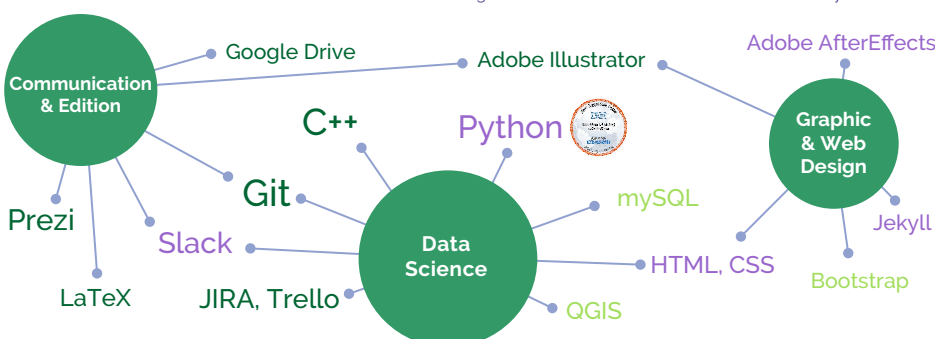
Communication & Edition

Google Drive

Adobe Illustrator

Adobe AfterEffects

Graphic & Web Design

C++

Python

Git

mySQL

Prezi

Slack

Data Science

Jekyll

HTML, CSS

Bootstrap

LaTeX

JIRA, Trello

QGIS